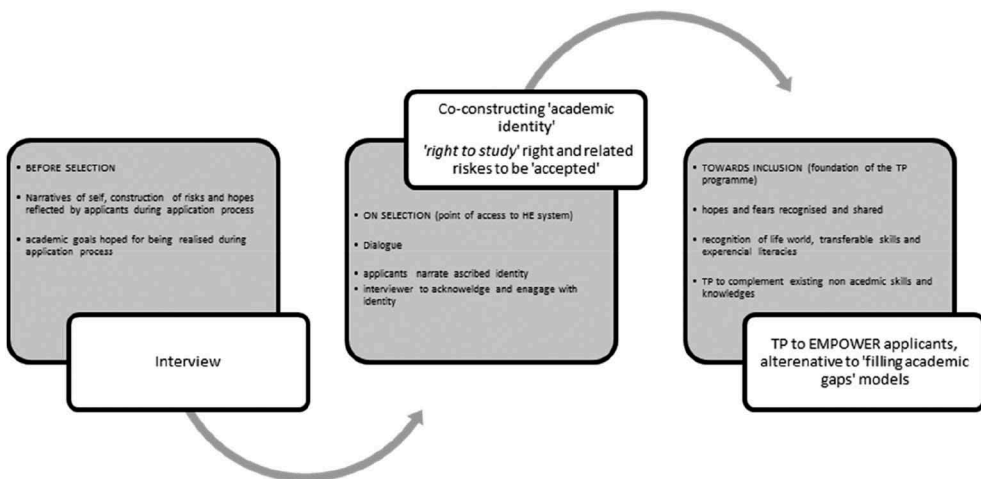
BEFORE SELECTION

Narratives of self, construction of risks and hopes reflected by applicants during application process

academic goals hoped for being realised during application process

Interview

Co-constructing 'academic identity'

'right to study' right and related riskes to be 'accepted'

ON SELECTION (point of access to HE system)

Dialogue

applicants narrate ascribed identity

interviewer to acknoweldge and enagage with identity

TOWARDS INCLUSION (foundation of the TP programme)

hopes and fears recognised and shared

recognition of life world, transferable skills and experencial literacies

TP to complement existing non acedmic skills and knowledges

TP to EMPOWER applicants, alterenative to 'filling academic gaps' models